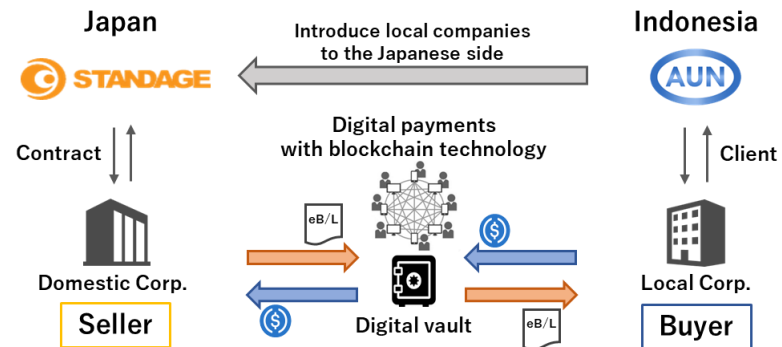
Japan

Introduce local companies to the Japanese side

Indonesia

STANDAGE

AUN

Contract

Digital payments with blockchain technology

Client

eB/L

Domestic Corp.

Local Corp.

Seller

Digital vault

eB/L

Buyer